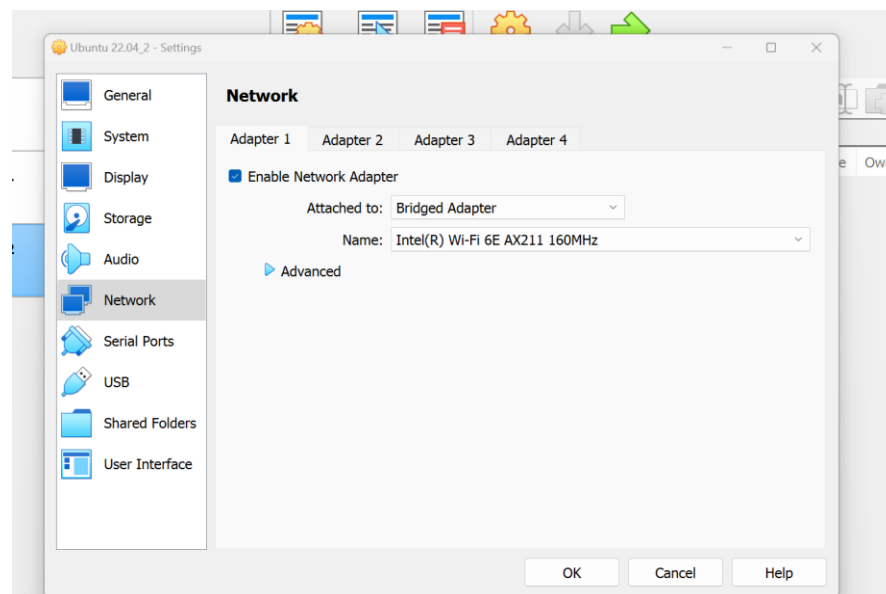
Ubuntu 22.04_2 - Settings

General
System
Display
Storage
Audio
Network
Serial Ports
USB
Shared Folders
User Interface

Network

Adapter 1 | Adapter 2 | Adapter 3 | Adapter 4

Enable Network Adapter

Attached to: Bridged Adapter

Name: Intel(R) Wi-Fi 6E AX211 160MHz

Advanced

e Ow

OK | Cancel | Help